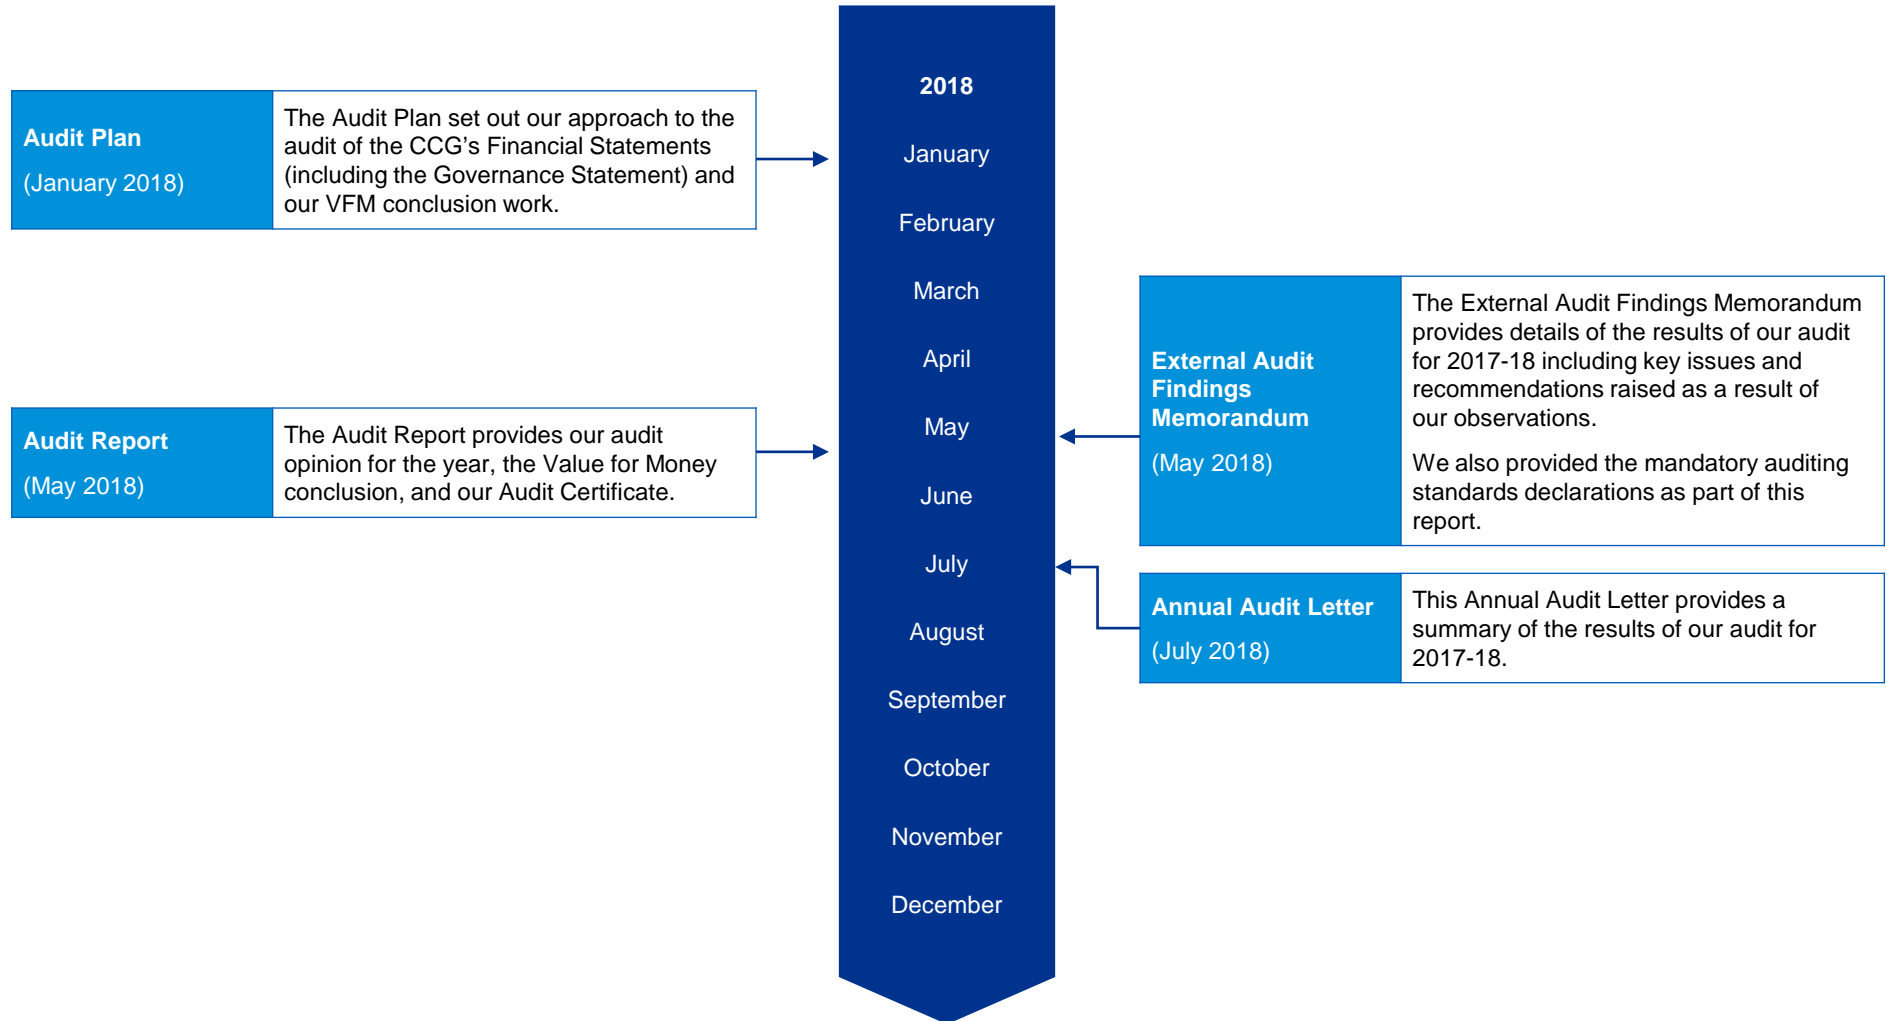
Audit Plan

(January 2018)

The Audit Plan set out our approach to the audit of the CCG's Financial Statements (including the Governance Statement) and our VFM conclusion work.

Audit Report

(May 2018)

The Audit Report provides our audit opinion for the year, the Value for Money conclusion, and our Audit Certificate.

2018

January

February

March

April

May

June

July

August

September

October

November

December

External Audit Findings Memorandum

(May 2018)

The External Audit Findings Memorandum provides details of the results of our audit for 2017-18 including key issues and recommendations raised as a result of our observations.

We also provided the mandatory auditing standards declarations as part of this report.

Annual Audit Letter

(July 2018)

This Annual Audit Letter provides a summary of the results of our audit for 2017-18.